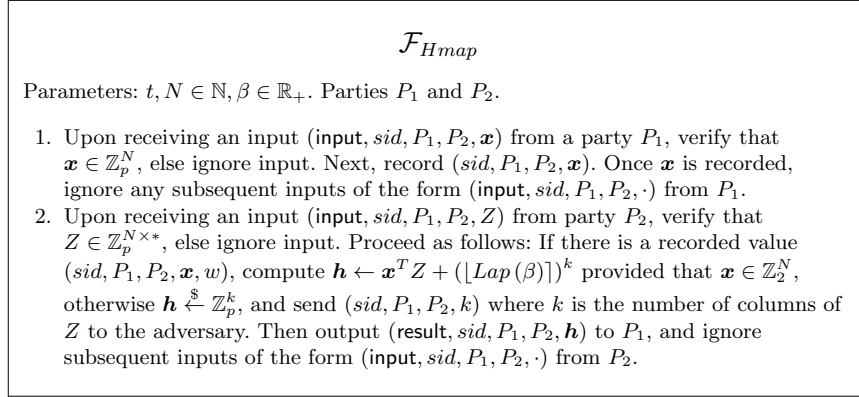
$\mathcal{F}_{Hmap}$

Parameters: $t, N \in \mathbb{N}, \beta \in \mathbb{R}_+$. Parties $P_1$ and $P_2$.

1. Upon receiving an input $(\mathsf{input}, sid, P_1, P_2, \boldsymbol{x})$ from a party $P_1$, verify that $\boldsymbol{x} \in \mathbb{Z}_p^N$, else ignore input. Next, record $(sid, P_1, P_2, \boldsymbol{x})$. Once $\boldsymbol{x}$ is recorded, ignore any subsequent inputs of the form $(\mathsf{input}, sid, P_1, P_2, \cdot)$ from $P_1$.
2. Upon receiving an input $(\mathsf{input}, sid, P_1, P_2, Z)$ from party $P_2$, verify that $Z \in \mathbb{Z}_p^{N\times *}$, else ignore input. Proceed as follows: If there is a recorded value $(sid, P_1, P_2, \boldsymbol{x}, w)$, compute $\boldsymbol{h} \leftarrow \boldsymbol{x}^T Z + (\lfloor Lap(\beta) \rceil)^k$ provided that $\boldsymbol{x} \in \mathbb{Z}_2^N$, otherwise $\boldsymbol{h} \xleftarrow{\$} \mathbb{Z}_p^k$, and send $(sid, P_1, P_2, k)$ where $k$ is the number of columns of $Z$ to the adversary. Then output $(\mathsf{result}, sid, P_1, P_2, \boldsymbol{h})$ to $P_1$, and ignore subsequent inputs of the form $(\mathsf{input}, sid, P_1, P_2, \cdot)$ from $P_2$.